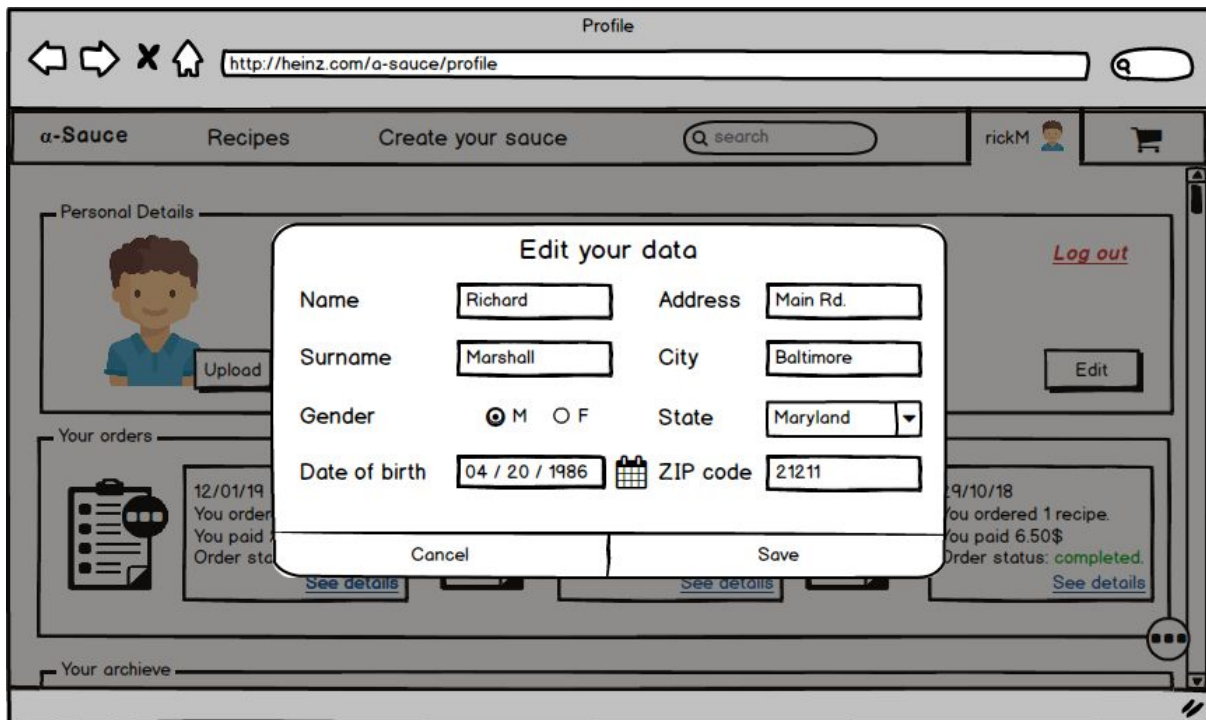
Profile

http://heinz.com/a-sauce/profile

α-Sauce Recipes Create your sauce search rickM

Personal Details

Upload

Log out

Edit

Your orders

12/01/19
You order
You paid
Order sta
See details

See details

9/10/18
ou ordered 1 recipe.
ou paid 6.50$
rder status: completed.
See details

Your archieve

Edit your data

Name Richard
Surname Marshall
Gender M F
Date of birth 04 / 20 / 1986
Address Main Rd.
City Baltimore
State Maryland
ZIP code 21211

Cancel Save